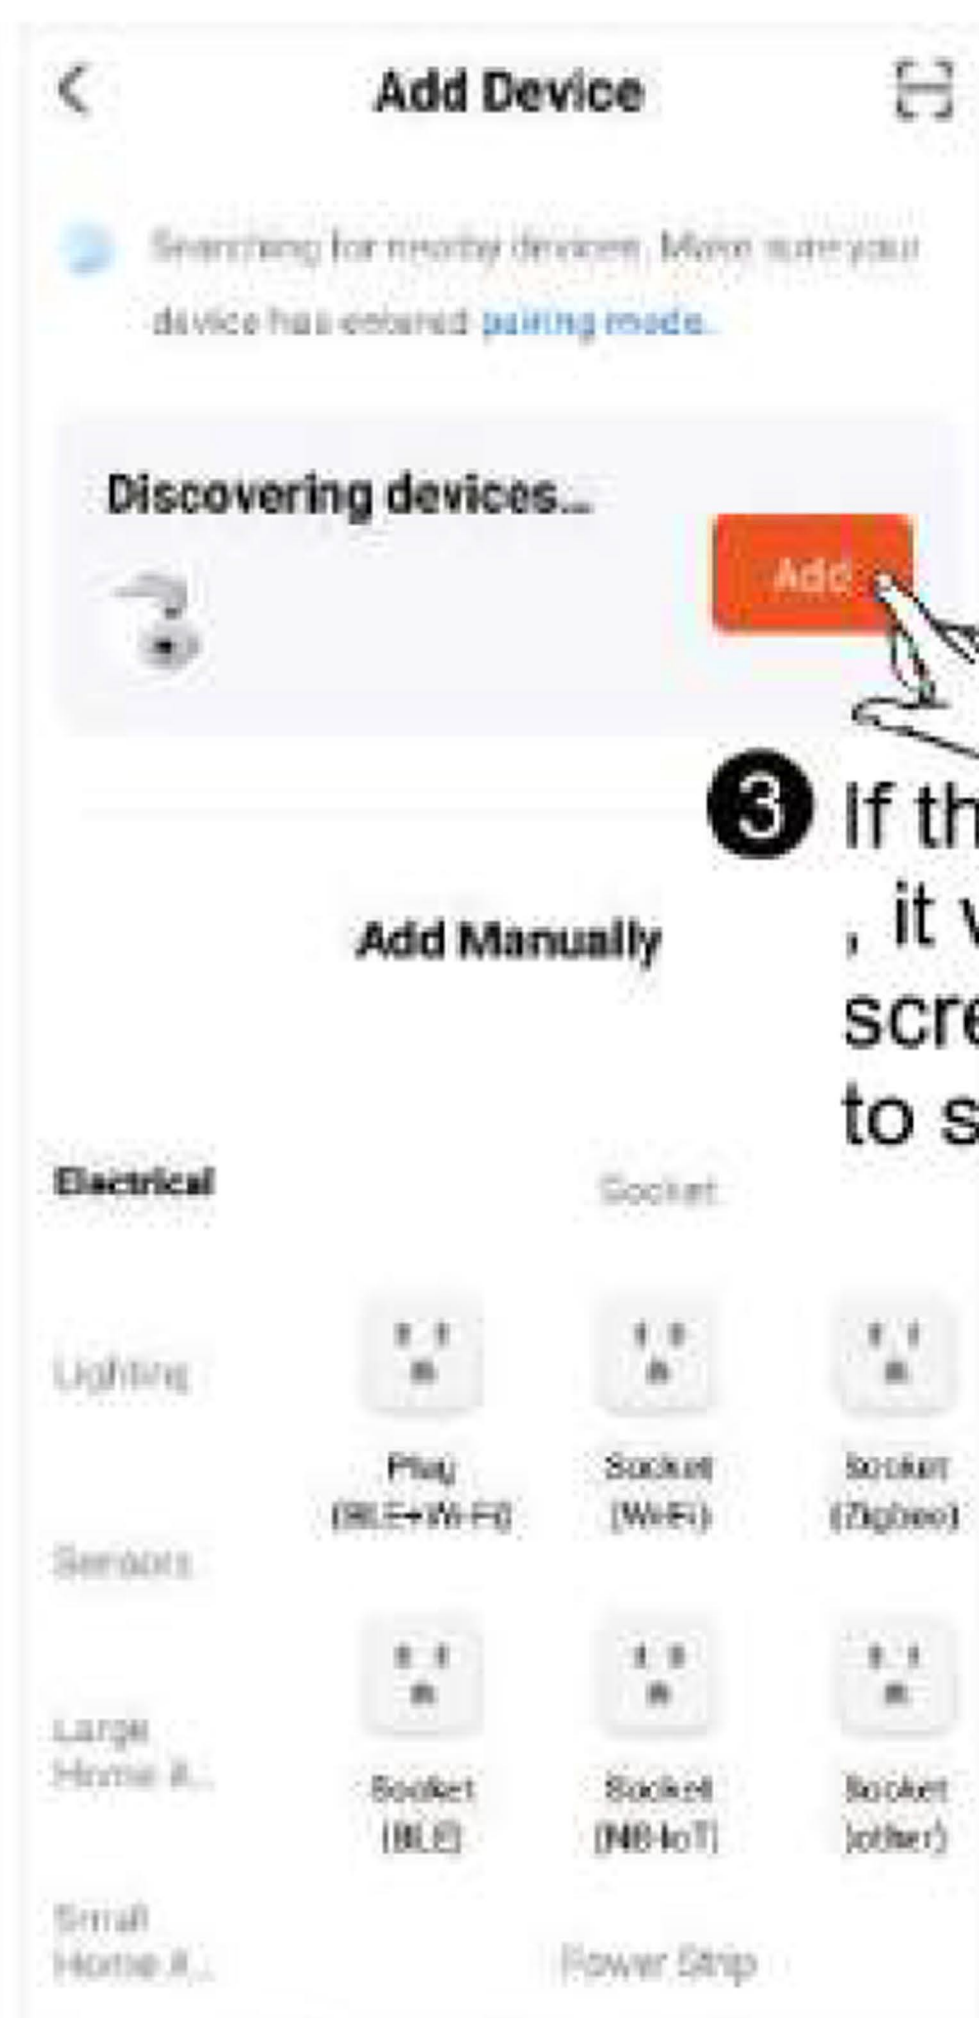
Add Device

Searching for nearby devices. Make sure your device has entered pairing mode.

Discovering devices...

Add

3 If th
, it v
scre
to s

Add Manually

Electrical

Socket

Lighting

Plug (BLE+Wi-Fi)

Socket (Wi-Fi)

Socket (Zigbee)

Sensors

Large Home A...

Socket (BLE)

Socket (NB-IoT)

Socket (other)

Small Home A...

Power Strip